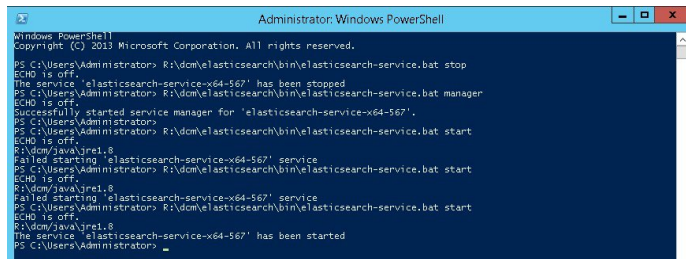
Administrator: Windows PowerShell

Windows PowerShell
Copyright (C) 2013 Microsoft Corporation. All rights reserved.

PS C:\Users\Administrator> R:\dcm\elasticsearch\bin\elasticsearch-service.bat stop
ECHO is off.
The service 'elasticsearch-service-x64-567' has been stopped
PS C:\Users\Administrator> R:\dcm\elasticsearch\bin\elasticsearch-service.bat manager
ECHO is off.
Successfully started service manager for 'elasticsearch-service-x64-567'.
PS C:\Users\Administrator>
PS C:\Users\Administrator> R:\dcm\elasticsearch\bin\elasticsearch-service.bat start
ECHO is off.
R:\dcm\java\jre1.8
Failed starting 'elasticsearch-service-x64-567' service
PS C:\Users\Administrator> R:\dcm\elasticsearch\bin\elasticsearch-service.bat start
ECHO is off.
R:\dcm\java\jre1.8
Failed starting 'elasticsearch-service-x64-567' service
PS C:\Users\Administrator> R:\dcm\elasticsearch\bin\elasticsearch-service.bat start
ECHO is off.
R:\dcm\java\jre1.8
The service 'elasticsearch-service-x64-567' has been started
PS C:\Users\Administrator> _